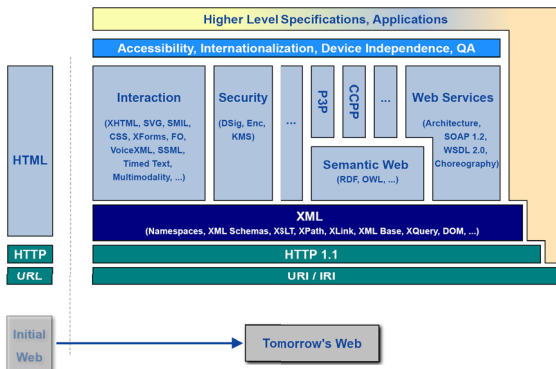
Higher Level Specifications, Applications

Accessibility, Internationalization, Device Independence, QA

HTML

Interaction

(XHTML, SVG, SMIL, CSS, XForms, FO, VoiceXML, SSML, Timed Text, Multimodality, ...)

Security

(DSig, Enc, KMS)

...

P3P

CCPP

...

Web Services

(Architecture, SOAP 1.2, WSDL 2.0, Choreography)

Semantic Web

(RDF, OWL, ...)

XML

(Namespaces, XML Schemas, XSLT, XPath, XLink, XML Base, XQuery, DOM, ...)

HTTP

HTTP 1.1

URL

URI / IRI

Initial Web

Tomorrow's Web